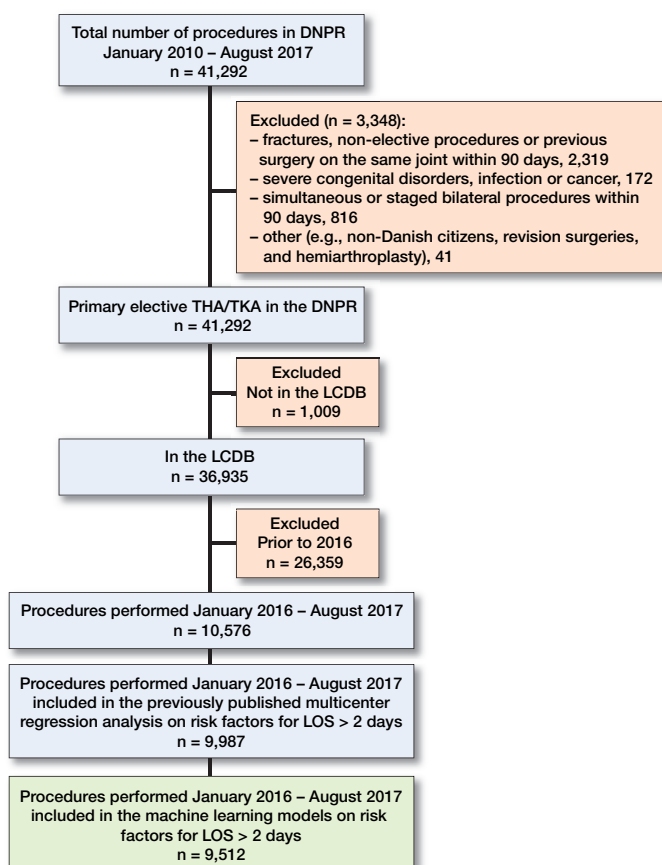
Total number of procedures in DNPR
January 2010 – August 2017
n = 41,292

Excluded (n = 3,348):
– fractures, non-elective procedures or previous surgery on the same joint within 90 days, 2,319
– severe congenital disorders, infection or cancer, 172
– simultaneous or staged bilateral procedures within 90 days, 816
– other (e.g., non-Danish citizens, revision surgeries, and hemiarthroplasty), 41

Primary elective THA/TKA in the DNPR
n = 41,292

Excluded
Not in the LCDB
n = 1,009

In the LCDB
n = 36,935

Excluded
Prior to 2016
n = 26,359

Procedures performed January 2016 – August 2017
n = 10,576

Procedures performed January 2016 – August 2017 included in the previously published multicenter regression analysis on risk factors for LOS > 2 days
n = 9,987

Procedures performed January 2016 – August 2017 included in the machine learning models on risk factors for LOS > 2 days
n = 9,512